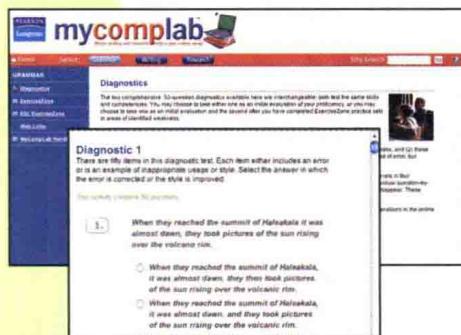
PEARSON Longman

mycomplab

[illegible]

Home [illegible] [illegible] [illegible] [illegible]

Site Search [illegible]

GRAMMAR

Diagnostics

ExerciseZone

ESL ExerciseZone

Web Links

MyCompLab Home

Diagnostics

The two comprehensive 50-question diagnostics available here are interchangeable: both test the same skills and competencies. You may choose to take either one as an initial evaluation of your proficiency, or you may choose to take one as an initial evaluation and the second after you have completed ExerciseZone practice sets in areas of identified weakness.

Diagnostic 1

There are fifty items in this diagnostic test. Each item either includes an error or is an example of inappropriate usage or style. Select the answer in which the error is corrected or the style is improved.

This activity contains 50 questions.

1.

When they reached the summit of Haleakala it was almost dawn, they took pictures of the sun rising over the volcano rim.

When they reached the summit of Haleakala, it was almost dawn, they then took pictures of the sun rising over the volcanic rim.

When they reached the summit of Haleakala, it was almost dawn, and they took pictures of the sun rising over the volcanic rim.